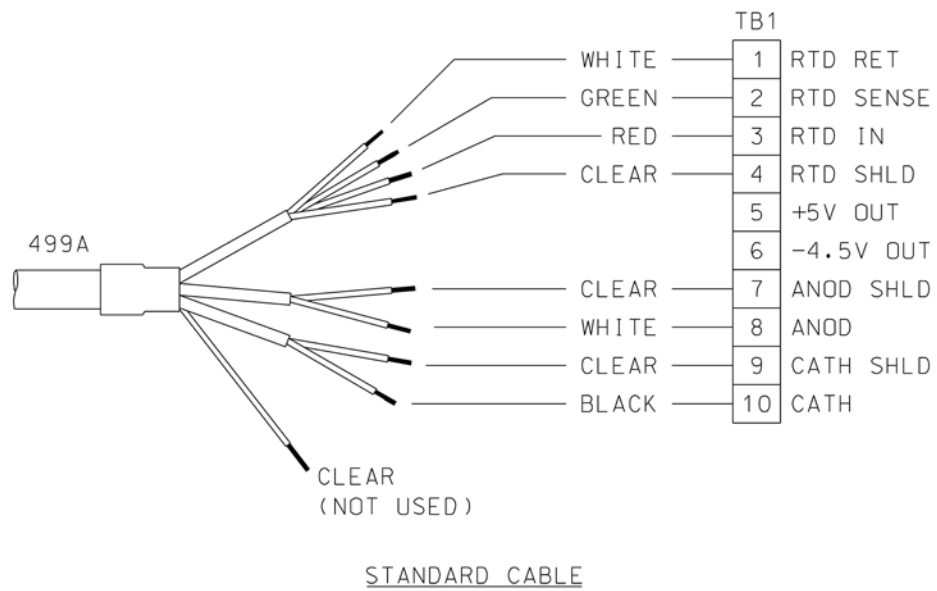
TB1

| | | |
|---|---|---|
| WHITE | 1 | RTD RET |
| GREEN | 2 | RTD SENSE |
| RED | 3 | RTD IN |
| CLEAR | 4 | RTD SHLD |
| | 5 | +5V OUT |
| | 6 | -4.5V OUT |
| CLEAR | 7 | ANOD SHLD |
| WHITE | 8 | ANOD |
| CLEAR | 9 | CATH SHLD |
| BLACK | 10 | CATH |

499A

CLEAR
(NOT USED)

STANDARD CABLE